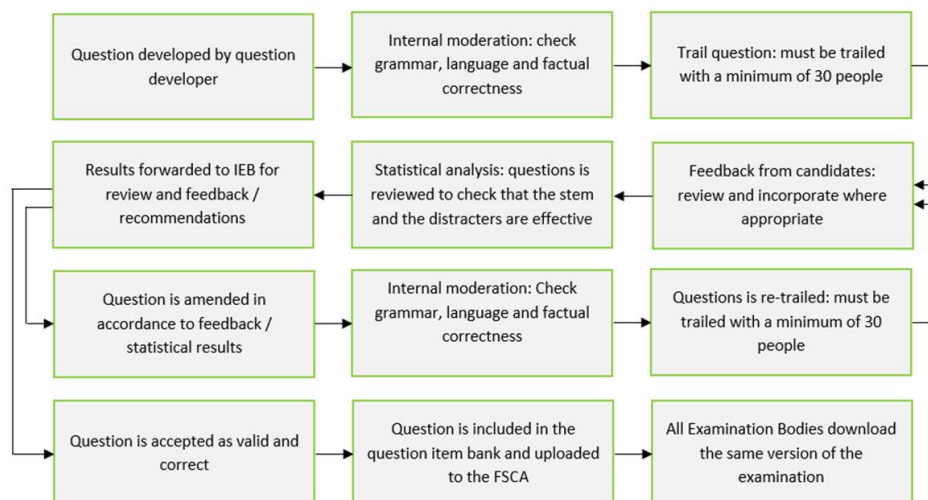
Question developed by question developer

Internal moderation: check grammar, language and factual correctness

Trail question: must be trailed with a minimum of 30 people

Results forwarded to IEB for review and feedback / recommendations

Statistical analysis: questions is reviewed to check that the stem and the distracters are effective

Feedback from candidates: review and incorporate where appropriate

Question is amended in accordance to feedback / statistical results

Internal moderation: Check grammar, language and factual correctness

Questions is re-trailed: must be trailed with a minimum of 30 people

Question is accepted as valid and correct

Question is included in the question item bank and uploaded to the FSCA

All Examination Bodies download the same version of the examination